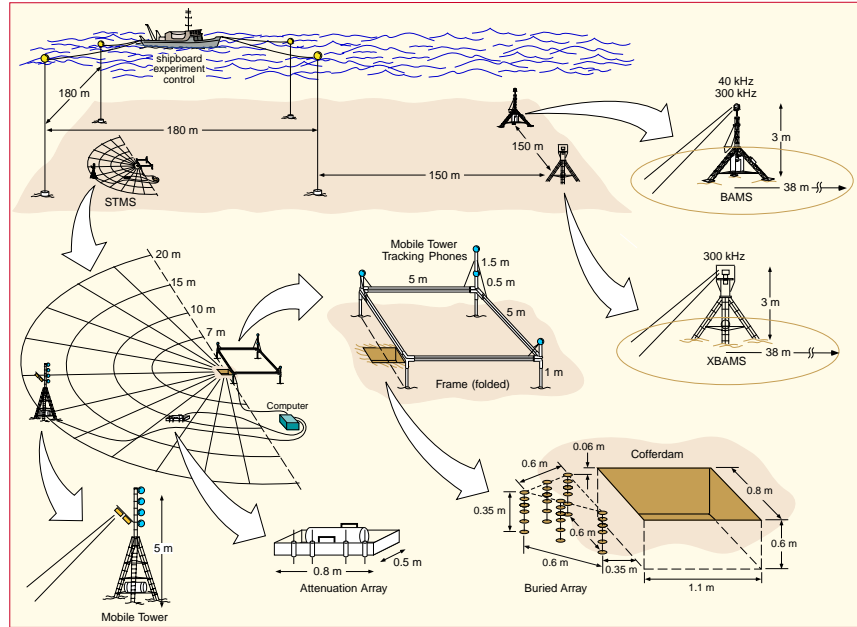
shipboard experiment control

180 m

180 m

STMS

150 m

150 m

40 kHz
300 kHz

3 m

38 m

BAMS

300 kHz

3 m

38 m

XBAMS

20 m

15 m

10 m

7 m

Computer

Mobile Tower
Tracking Phones

1.5 m

5 m

0.5 m

5 m

1 m

Frame (folded)

5 m

Mobile Tower

0.8 m

0.5 m

Attenuation Array

0.06 m

0.6 m

Cofferdam

0.8 m

0.35 m

0.6 m

0.6 m

0.6 m

0.35 m

1.1 m

Buried Array